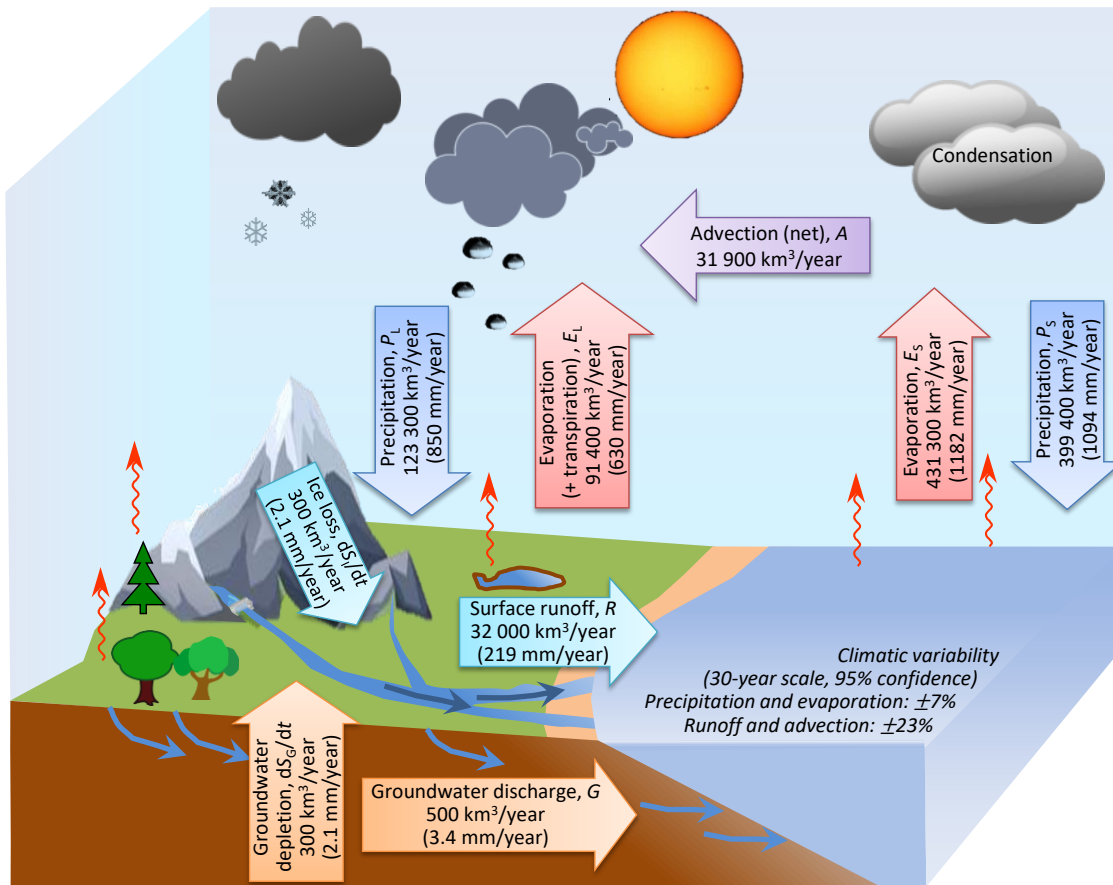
Condensation

Advection (net), $A$
31 900 km$^3$/year

Precipitation, $P_L$
123 300 km$^3$/year
(850 mm/year)

Evaporation
(+ transpiration), $E_L$
91 400 km$^3$/year
(630 mm/year)

Evaporation, $E_S$
431 300 km$^3$/year
(1182 mm/year)

Precipitation, $P_S$
399 400 km$^3$/year
(1094 mm/year)

Ice loss, d$S_I$/dt
300 km$^3$/year
(2.1 mm/year)

Surface runoff, $R$
32 000 km$^3$/year
(219 mm/year)

Climatic variability
(30-year scale, 95% confidence)
Precipitation and evaporation: $\pm$7%
Runoff and advection: $\pm$23%

Groundwater depletion, d$S_G$/dt
300 km$^3$/year
(2.1 mm/year)

Groundwater discharge, $G$
500 km$^3$/year
(3.4 mm/year)